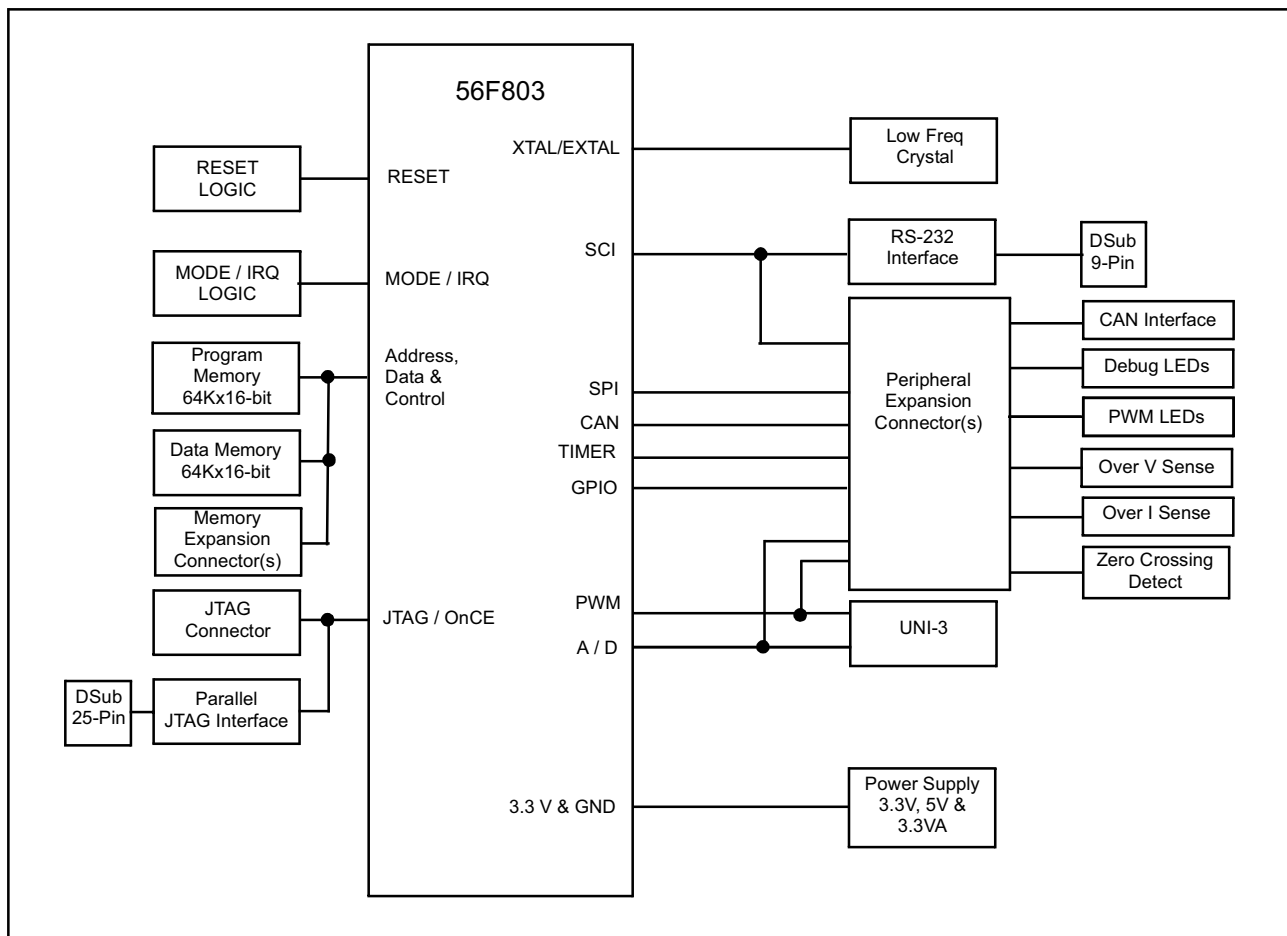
56F803

RESET LOGIC

RESET

MODE / IRQ LOGIC

MODE / IRQ

Program Memory 64Kx16-bit

Data Memory 64Kx16-bit

Memory Expansion Connector(s)

Address, Data & Control

JTAG Connector

JTAG / OnCE

DSub 25-Pin

Parallel JTAG Interface

XTAL/EXTAL

Low Freq Crystal

SCI

RS-232 Interface

DSub 9-Pin

Peripheral Expansion Connector(s)

CAN Interface

Debug LEDs

PWM LEDs

Over V Sense

Over I Sense

Zero Crossing Detect

SPI

CAN

TIMER

GPIO

PWM

A / D

UNI-3

3.3 V & GND

Power Supply 3.3V, 5V & 3.3VA